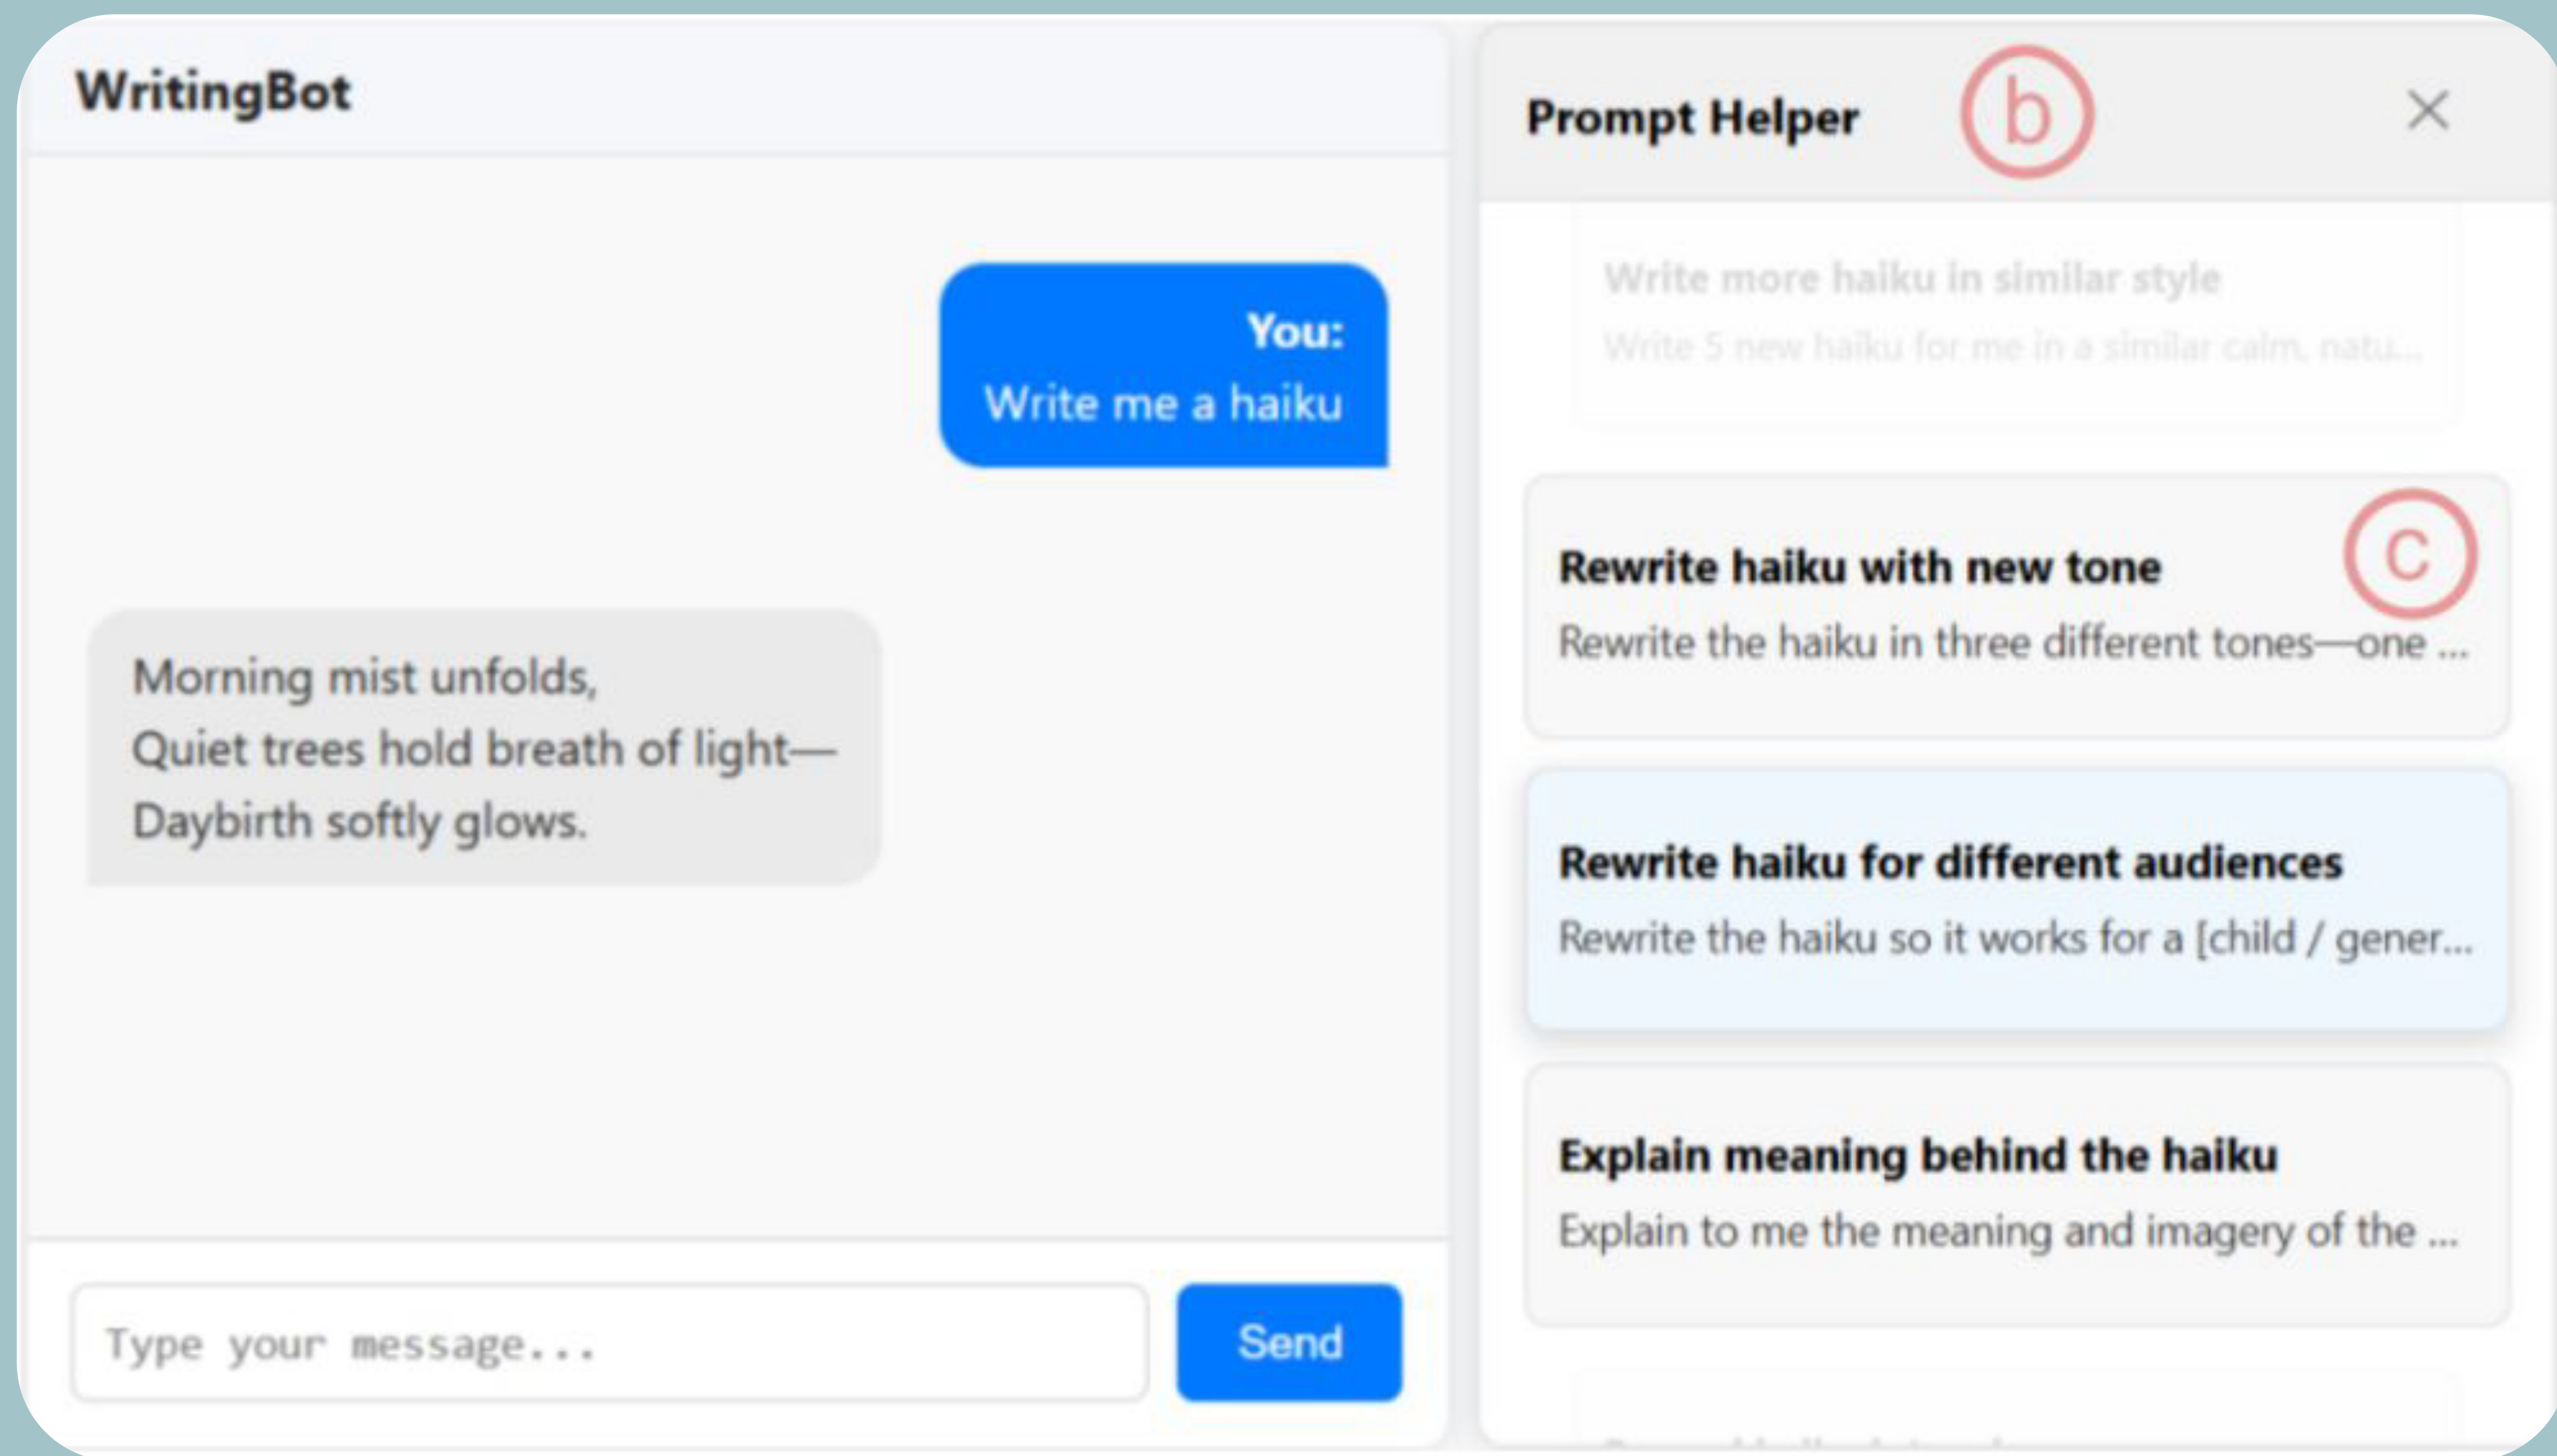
WritingBot

You:
Write me a haiku

Morning mist unfolds,
Quiet trees hold breath of light—
Daybirth softly glows.

Type your message...

Send

Prompt Helper

b

×

Write more haiku in similar style
Write 5 new haiku for me in a similar calm, natu...

Rewrite haiku with new tone

c

Rewrite the haiku in three different tones—one ...

Rewrite haiku for different audiences
Rewrite the haiku so it works for a [child / gener...

Explain meaning behind the haiku
Explain to me the meaning and imagery of the ...

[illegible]